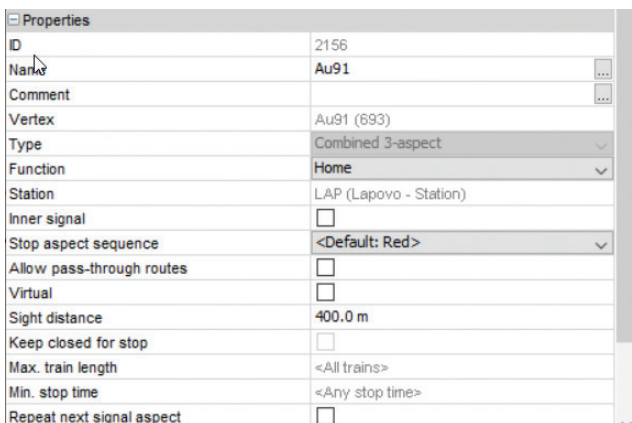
⊟ Properties

| | |
|---|---|
| ID | 2156 |
| Name | Au91 ... |
| Comment | ... |
| Vertex | Au91 (693) |
| Type | Combined 3-aspect |
| Function | Home |
| Station | LAP (Lapovo - Station) |
| Inner signal | ☐ |
| Stop aspect sequence | <Default: Red> |
| Allow pass-through routes | ☐ |
| Virtual | ☐ |
| Sight distance | 400.0 m |
| Keep closed for stop | ☐ |
| Max. train length | <All trains> |
| Min. stop time | <Any stop time> |
| Repeat next signal aspect | ☐ |